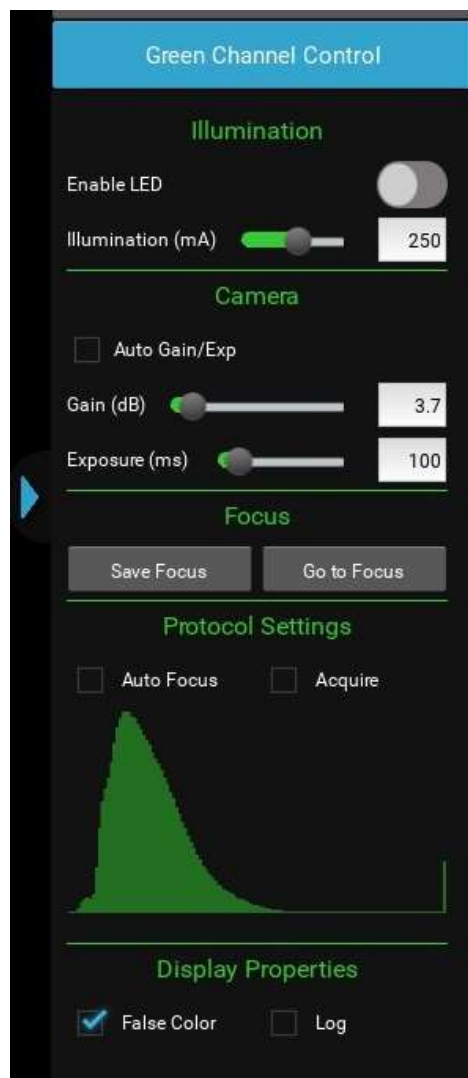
Green Channel Control

Illumination

Enable LED

Illumination (mA) 250

Camera

Auto Gain/Exp

Gain (dB) 3.7

Exposure (ms) 100

Focus

Save Focus Go to Focus

Protocol Settings

Auto Focus Acquire

Display Properties

False Color Log